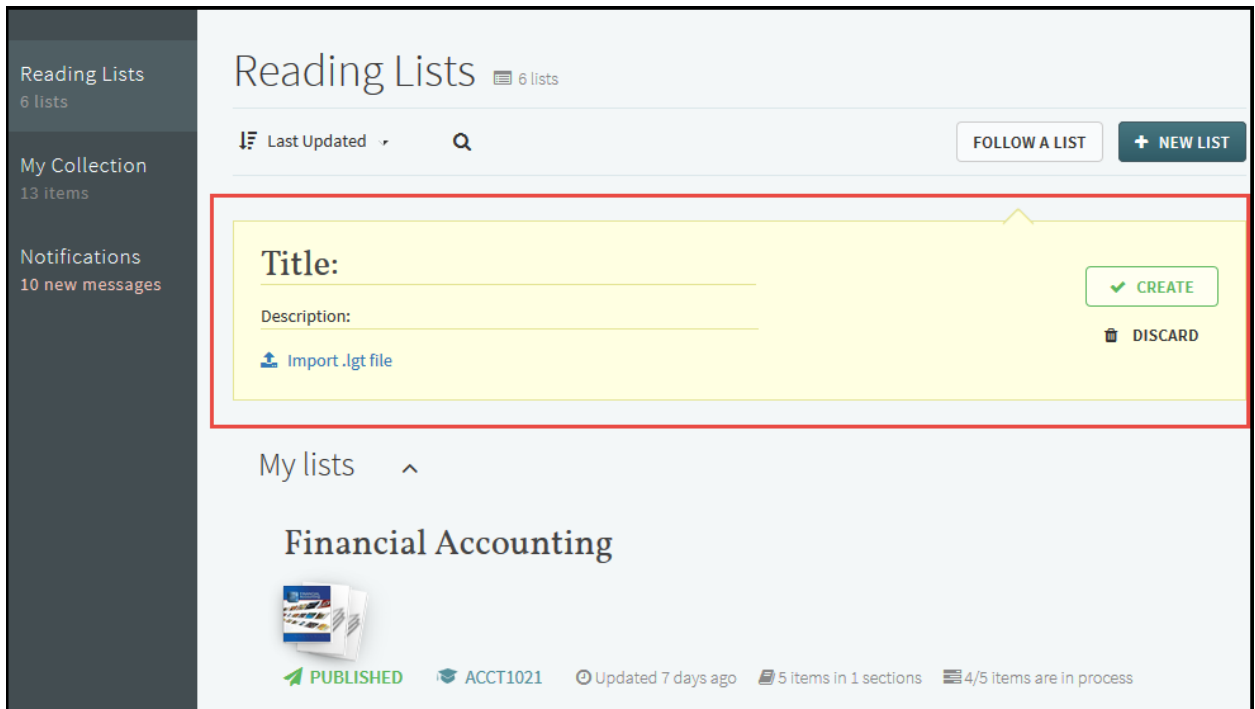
Reading Lists
6 lists

My Collection
13 items

Notifications
10 new messages

Reading Lists 6 lists

Last Updated

FOLLOW A LIST

+ NEW LIST

Title:

Description:

Import .lgt file

CREATE

DISCARD

My lists

Financial Accounting

PUBLISHED ACCT1021 Updated 7 days ago 5 items in 1 sections 4/5 items are in process